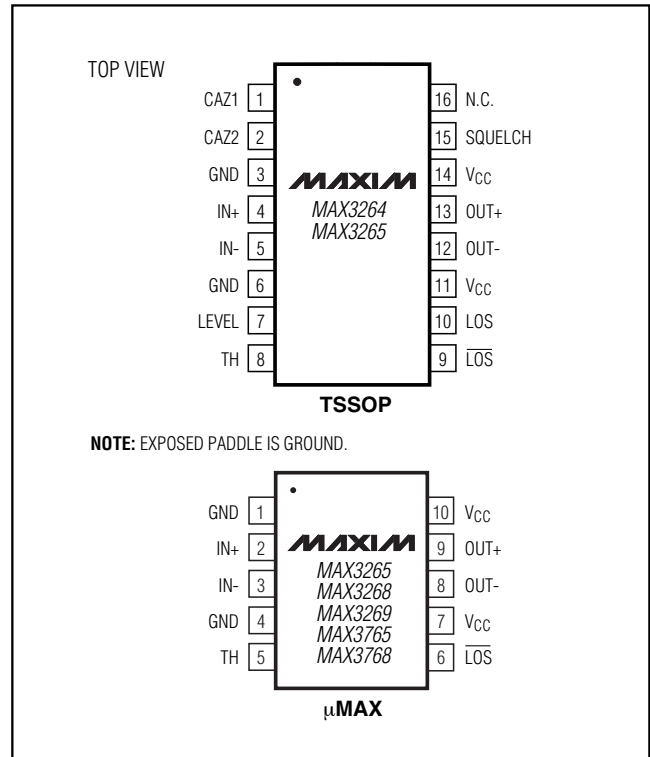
TOP VIEW

CAZ1 1
CAZ2 2
GND 3
IN+ 4
IN- 5
GND 6
LEVEL 7
TH 8

16 N.C.
15 SQUELCH
14 $V_{CC}$
13 OUT+
12 OUT-
11 $V_{CC}$
10 LOS
9 $\overline{LOS}$

MAXIM
MAX3264
MAX3265

TSSOP

NOTE: EXPOSED PADDLE IS GROUND.

GND 1
IN+ 2
IN- 3
GND 4
TH 5

10 $V_{CC}$
9 OUT+
8 OUT-
7 $V_{CC}$
6 $\overline{LOS}$

MAXIM
MAX3265
MAX3268
MAX3269
MAX3765
MAX3768

μMAX